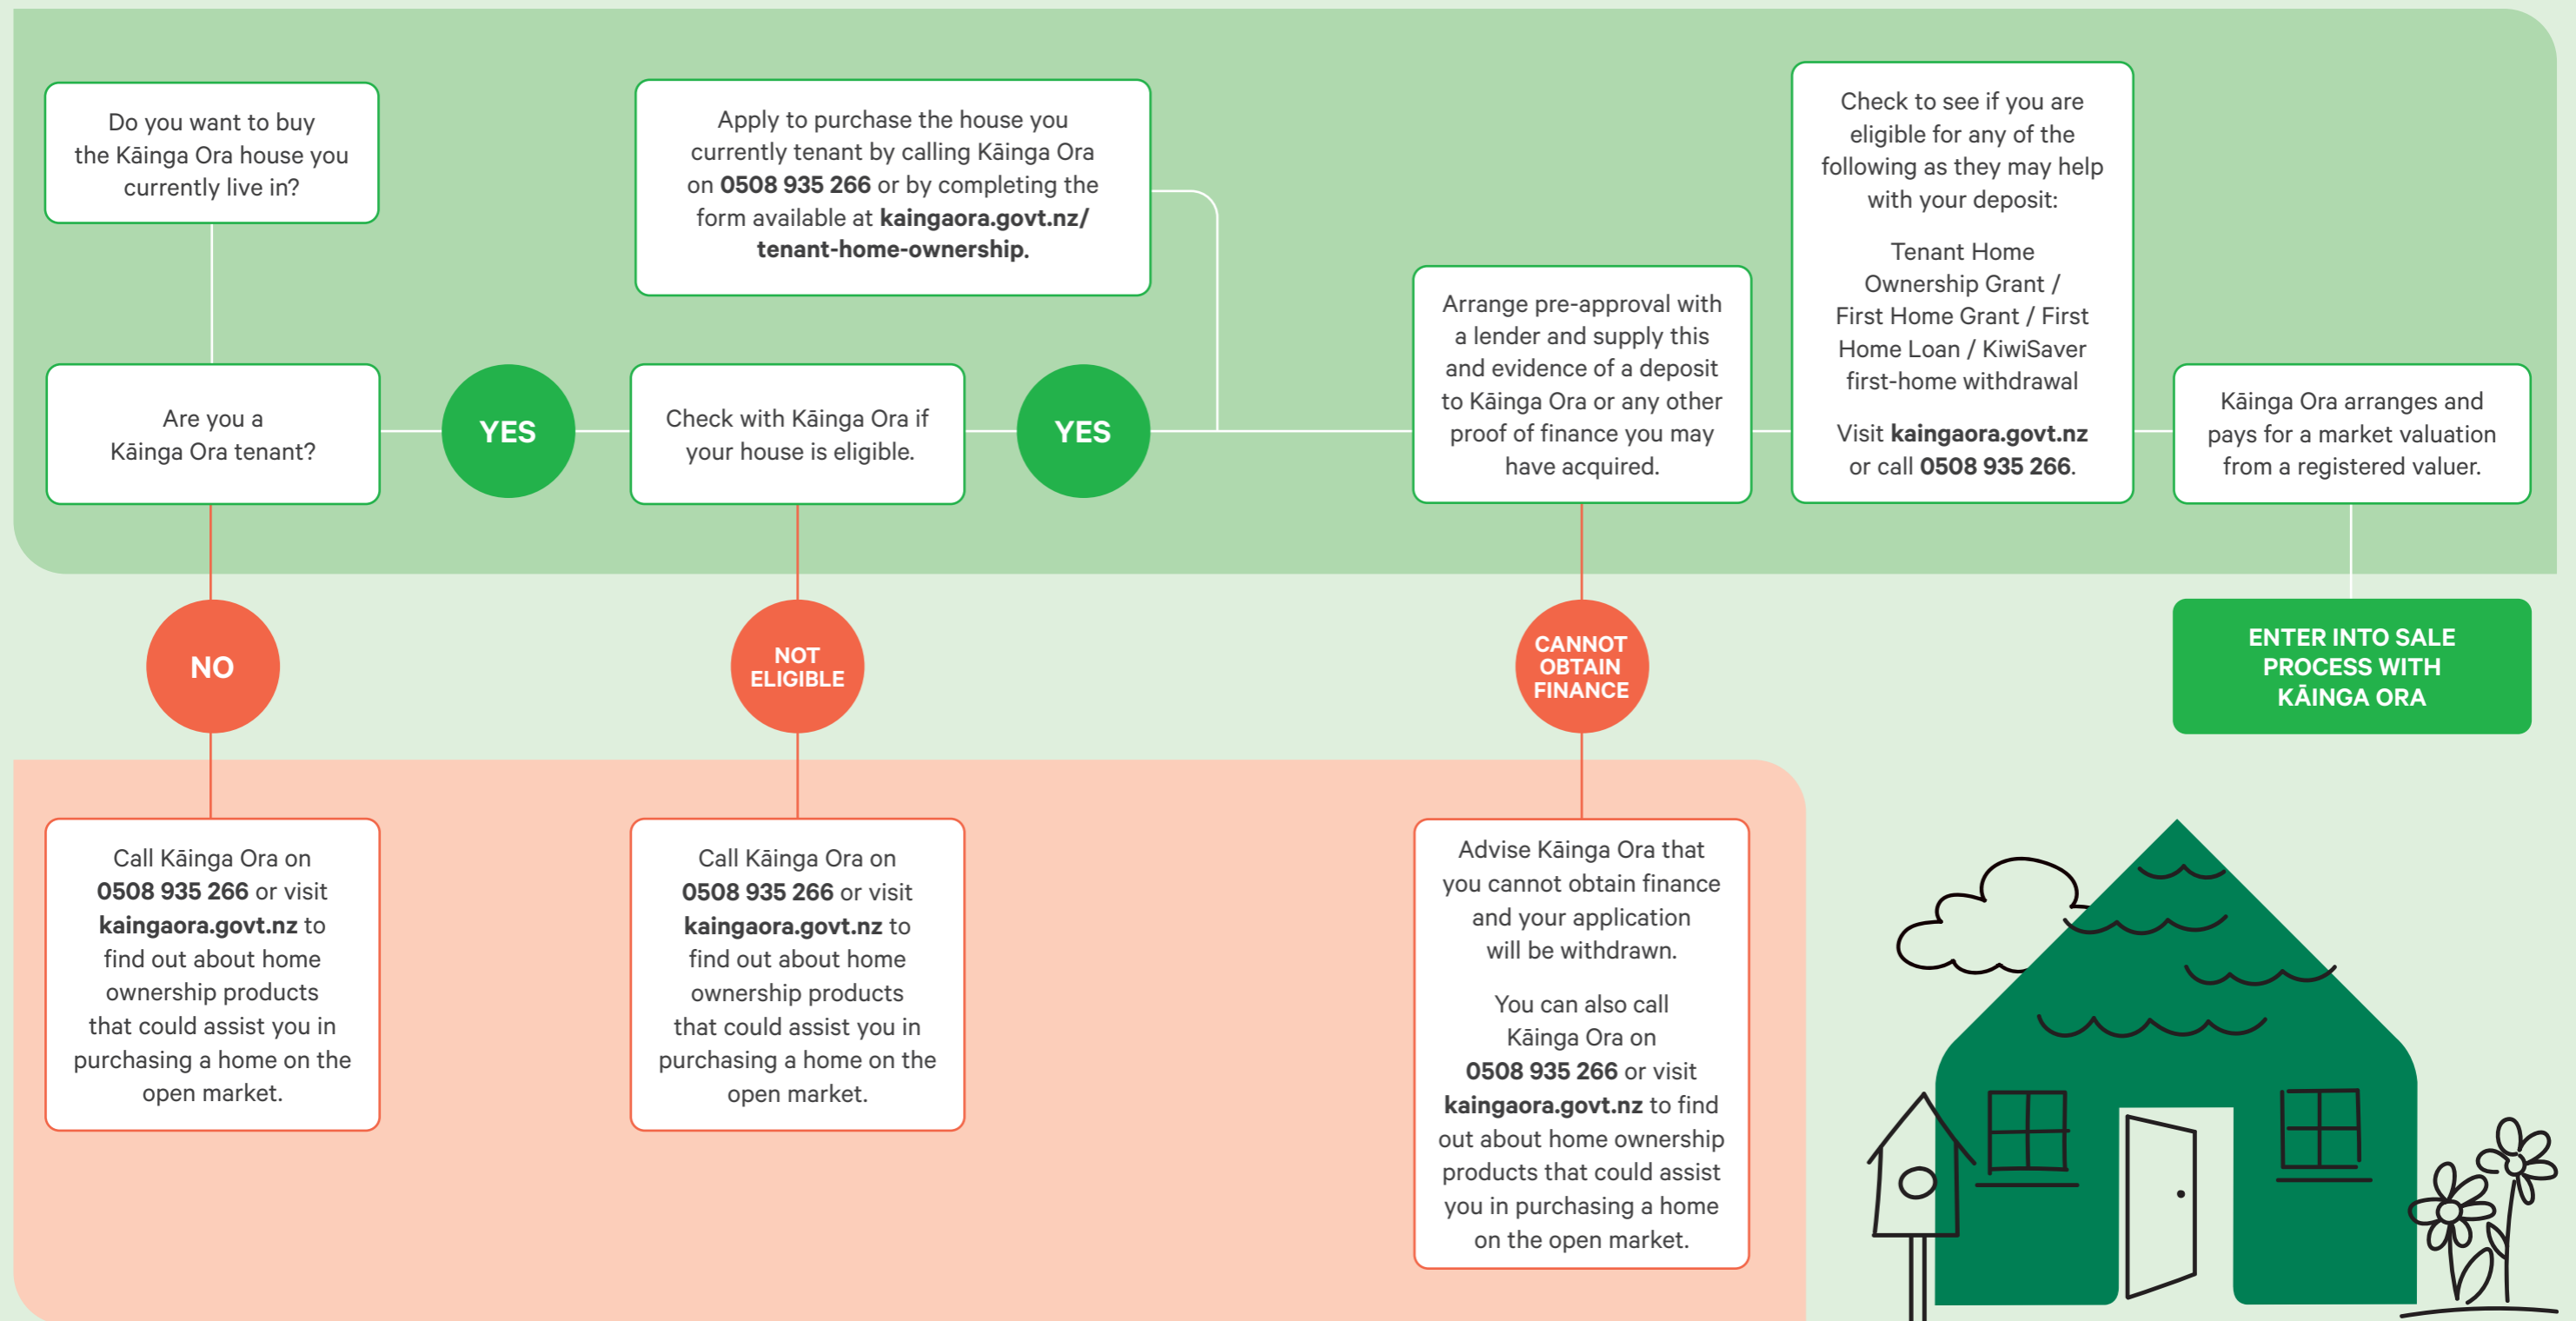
Do you want to buy the Kāinga Ora house you currently live in?

Are you a Kāinga Ora tenant?

YES

Check with Kāinga Ora if your house is eligible.

YES

Apply to purchase the house you currently tenant by calling Kāinga Ora on **0508 935 266** or by completing the form available at **kaingaora.govt.nz/ tenant-home-ownership.**

Arrange pre-approval with a lender and supply this and evidence of a deposit to Kāinga Ora or any other proof of finance you may have acquired.

Check to see if you are eligible for any of the following as they may help with your deposit:

Tenant Home Ownership Grant / First Home Grant / First Home Loan / KiwiSaver first-home withdrawal

Visit **kaingaora.govt.nz** or call **0508 935 266**.

Kāinga Ora arranges and pays for a market valuation from a registered valuer.

ENTER INTO SALE PROCESS WITH KĀINGA ORA

NO

Call Kāinga Ora on **0508 935 266** or visit **kaingaora.govt.nz** to find out about home ownership products that could assist you in purchasing a home on the open market.

NOT ELIGIBLE

Call Kāinga Ora on **0508 935 266** or visit **kaingaora.govt.nz** to find out about home ownership products that could assist you in purchasing a home on the open market.

CANNOT OBTAIN FINANCE

Advise Kāinga Ora that you cannot obtain finance and your application will be withdrawn.

You can also call Kāinga Ora on **0508 935 266** or visit **kaingaora.govt.nz** to find out about home ownership products that could assist you in purchasing a home on the open market.